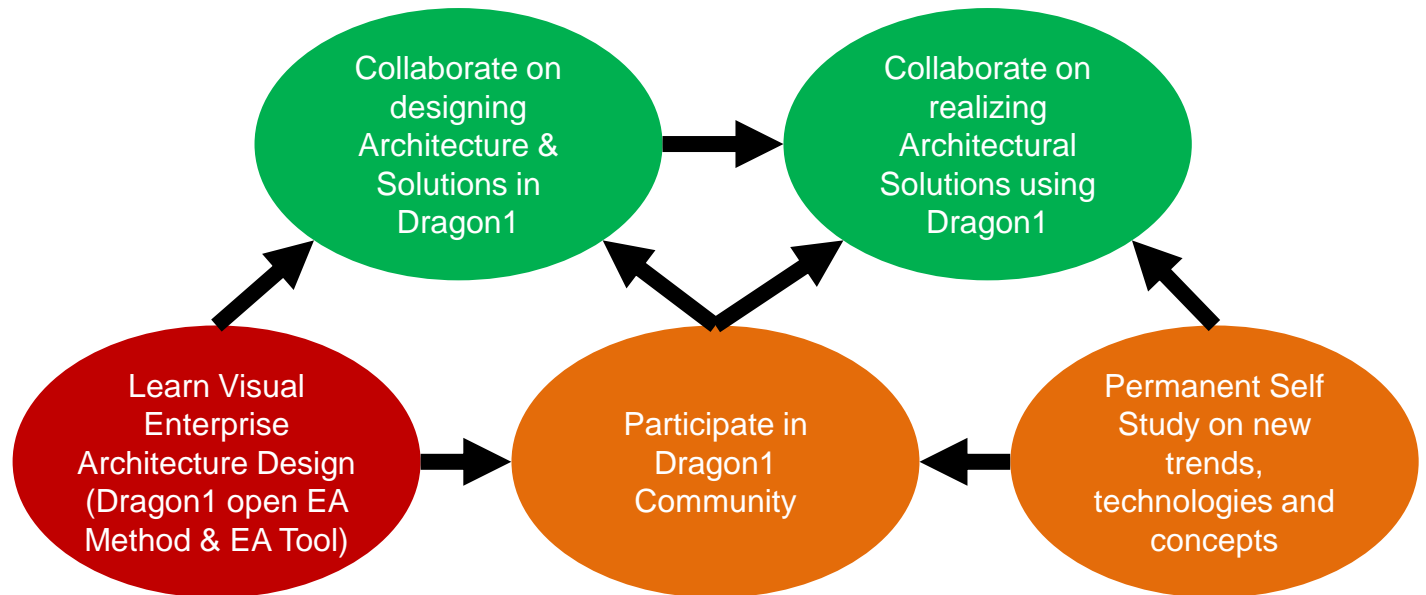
Collaborate on designing Architecture & Solutions in Dragon1

Collaborate on realizing Architectural Solutions using Dragon1

Learn Visual Enterprise Architecture Design (Dragon1 open EA Method & EA Tool)

Participate in Dragon1 Community

Permanent Self Study on new trends, technologies and concepts